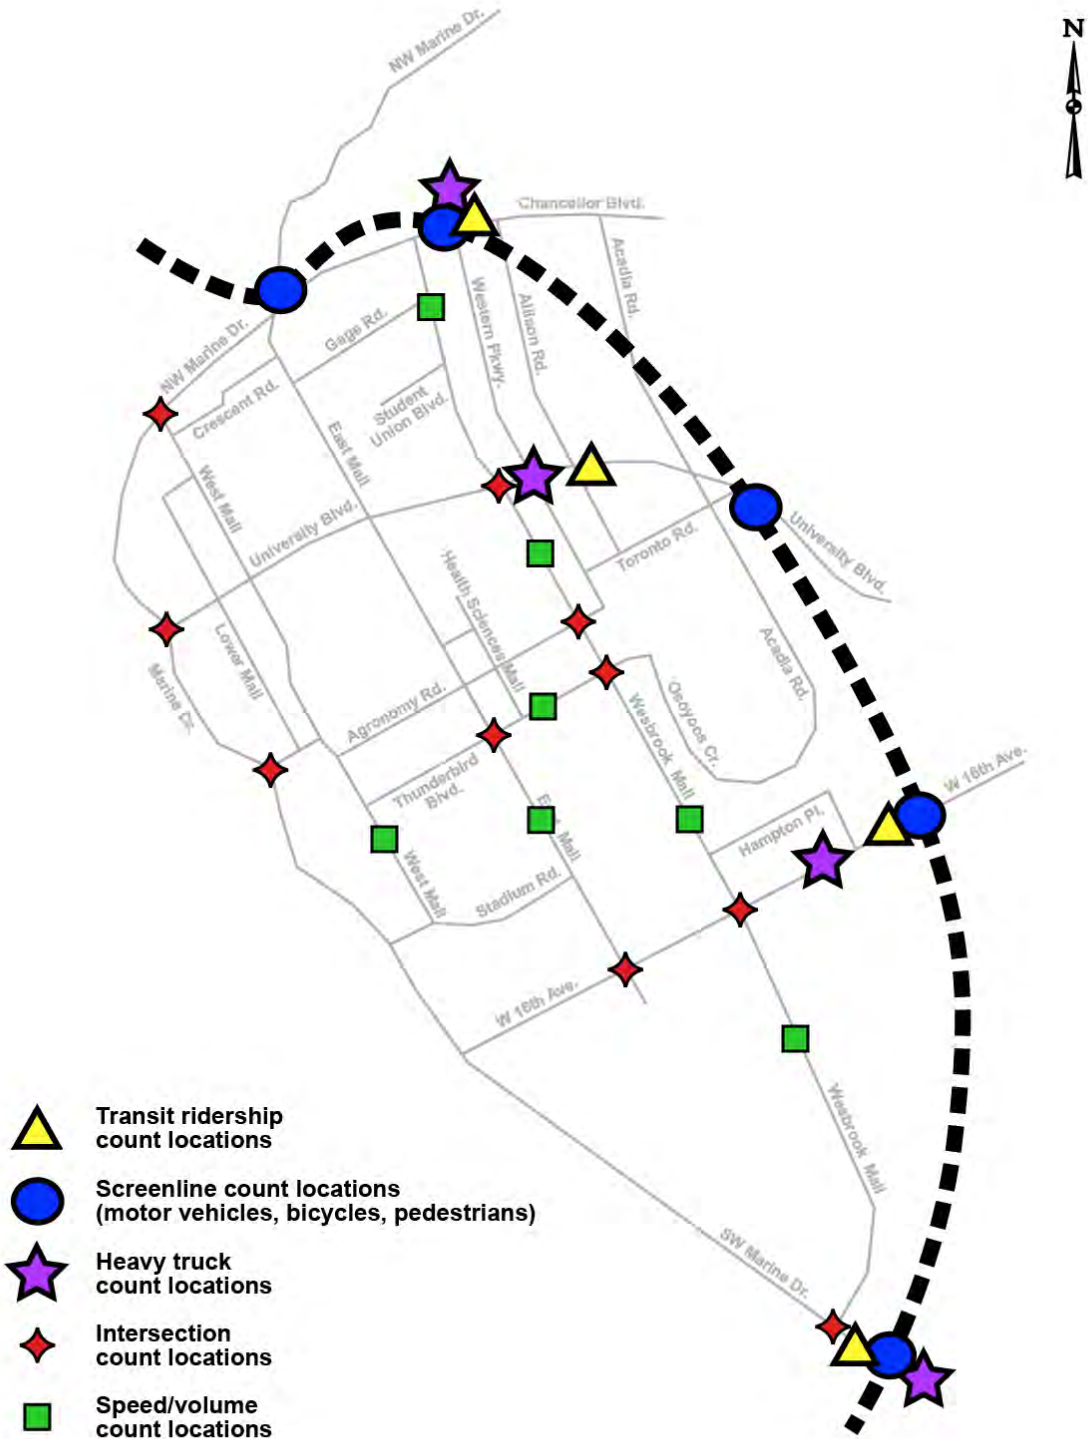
N

NW Marine Dr.

Chancellor Blvd.

Acadia Rd.

Allison Rd.

Western Pkwy.

Gage Rd.

NW Marine Dr.

Crescent Rd.

Student Union Blvd.

East Mall

West Mall

University Blvd.

University Blvd.

Toronto Rd.

Health Sciences Mall

Acadia Rd.

Lower Mall

Marine Dr.

Agronomy Rd.

Osoyoos Cr.

Wesbrook Mall

Thunderbird Blvd.

East Mall

West Mall

W 16th Ave.

Hampton Pl.

Stadium Rd.

W 16th Ave.

Wesbrook Mall

SW Marine Dr.

Transit ridership count locations

Screenline count locations (motor vehicles, bicycles, pedestrians)

Heavy truck count locations

Intersection count locations

Speed/volume count locations